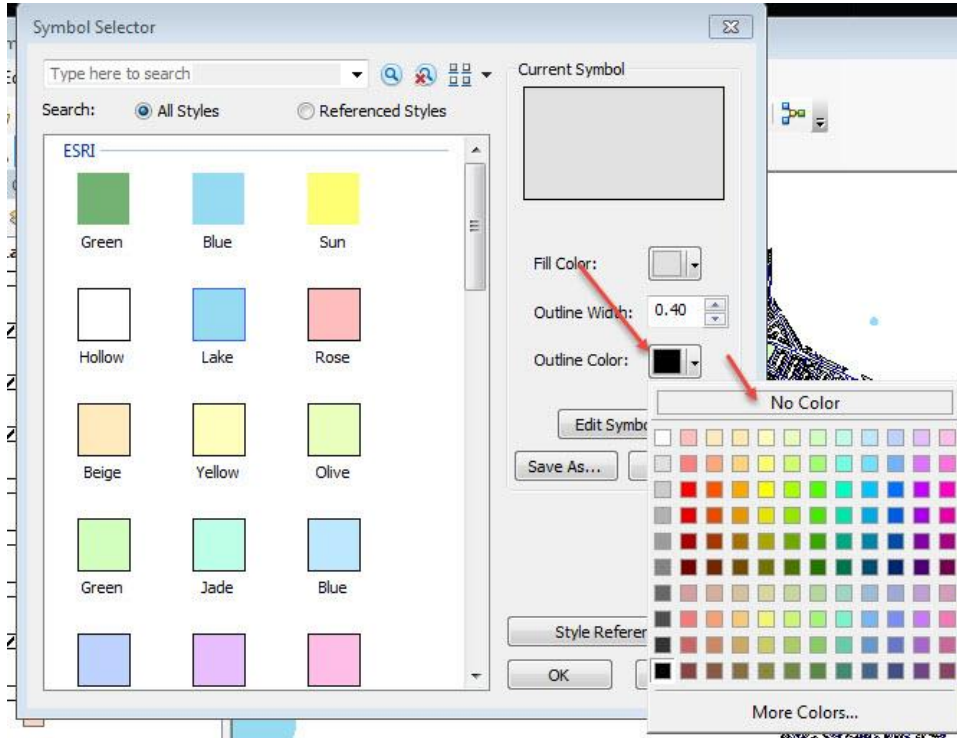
Symbol Selector

Type here to search

Search: All Styles Referenced Styles

ESRI

Green Blue Sun

Hollow Lake Rose

Beige Yellow Olive

Green Jade Blue

Current Symbol

Fill Color:

Outline Width: 0.40

Outline Color:

Edit Symbo

Save As...

Style Referen

OK

No Color

More Colors...